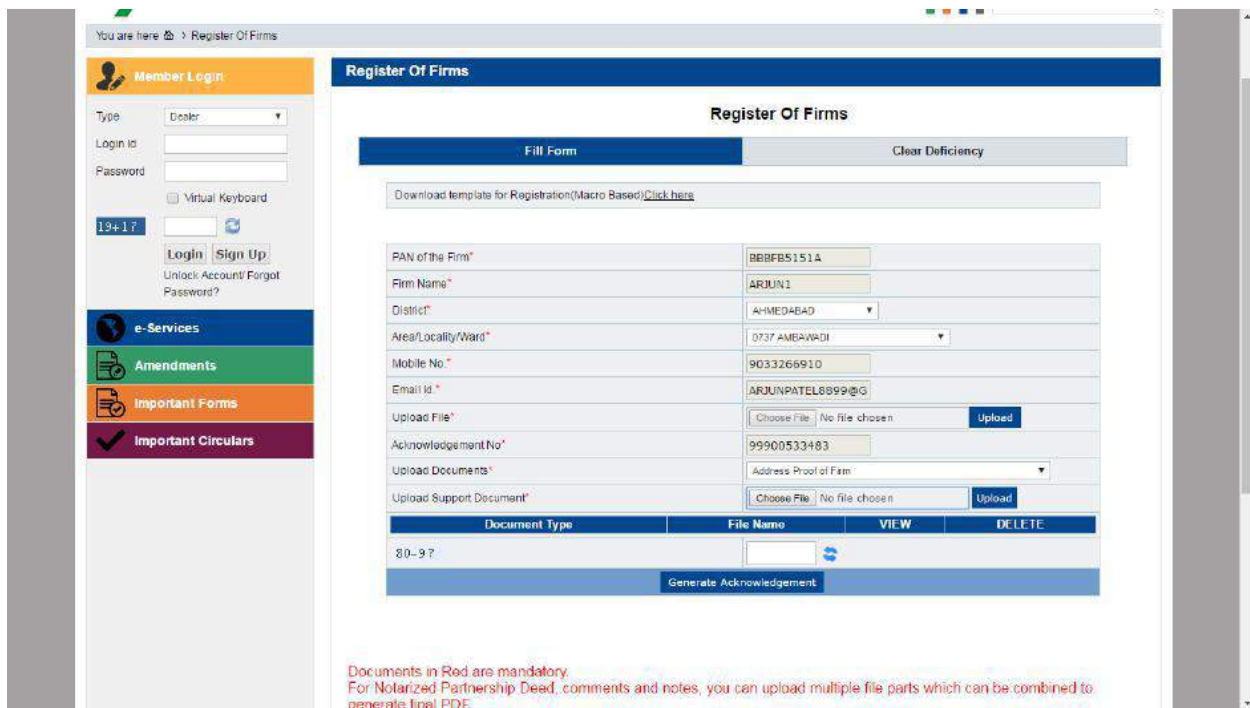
You are here > Register Of Firms

Member Login

Type Dealer
Login Id
Password
Virtual Keyboard
19+17
Login Sign Up
Unlock Account/ Forgot Password?

e-Services
Amendments
Important Forms
Important Circulars

Register Of Firms

Register Of Firms

Fill Form | Clear Deficiency

Download template for Registration(Macro Based) Click here

| | |
|---|---|
| PAN of the Firm* | BBBFB5151A |
| Firm Name* | ARJUN1 |
| District* | AHMEDABAD |
| Area/Locality/Ward* | 0737 AMBAWADI |
| Mobile No.* | 9033266910 |
| Email Id.* | ARJUNPATEL8899@G |
| Upload File* | Choose File No file chosen Upload |
| Acknowledgement No* | 99900533483 |
| Upload Documents* | Address Proof of Firm |
| Upload Support Document* | Choose File No file chosen Upload |

| Document Type | File Name | VIEW | DELETE |
|---|---|---|---|

80-97

Generate Acknowledgement

Documents in Red are mandatory.
For Notarized Partnership Deed, comments and notes, you can upload multiple file parts which can be combined to generate final PDF